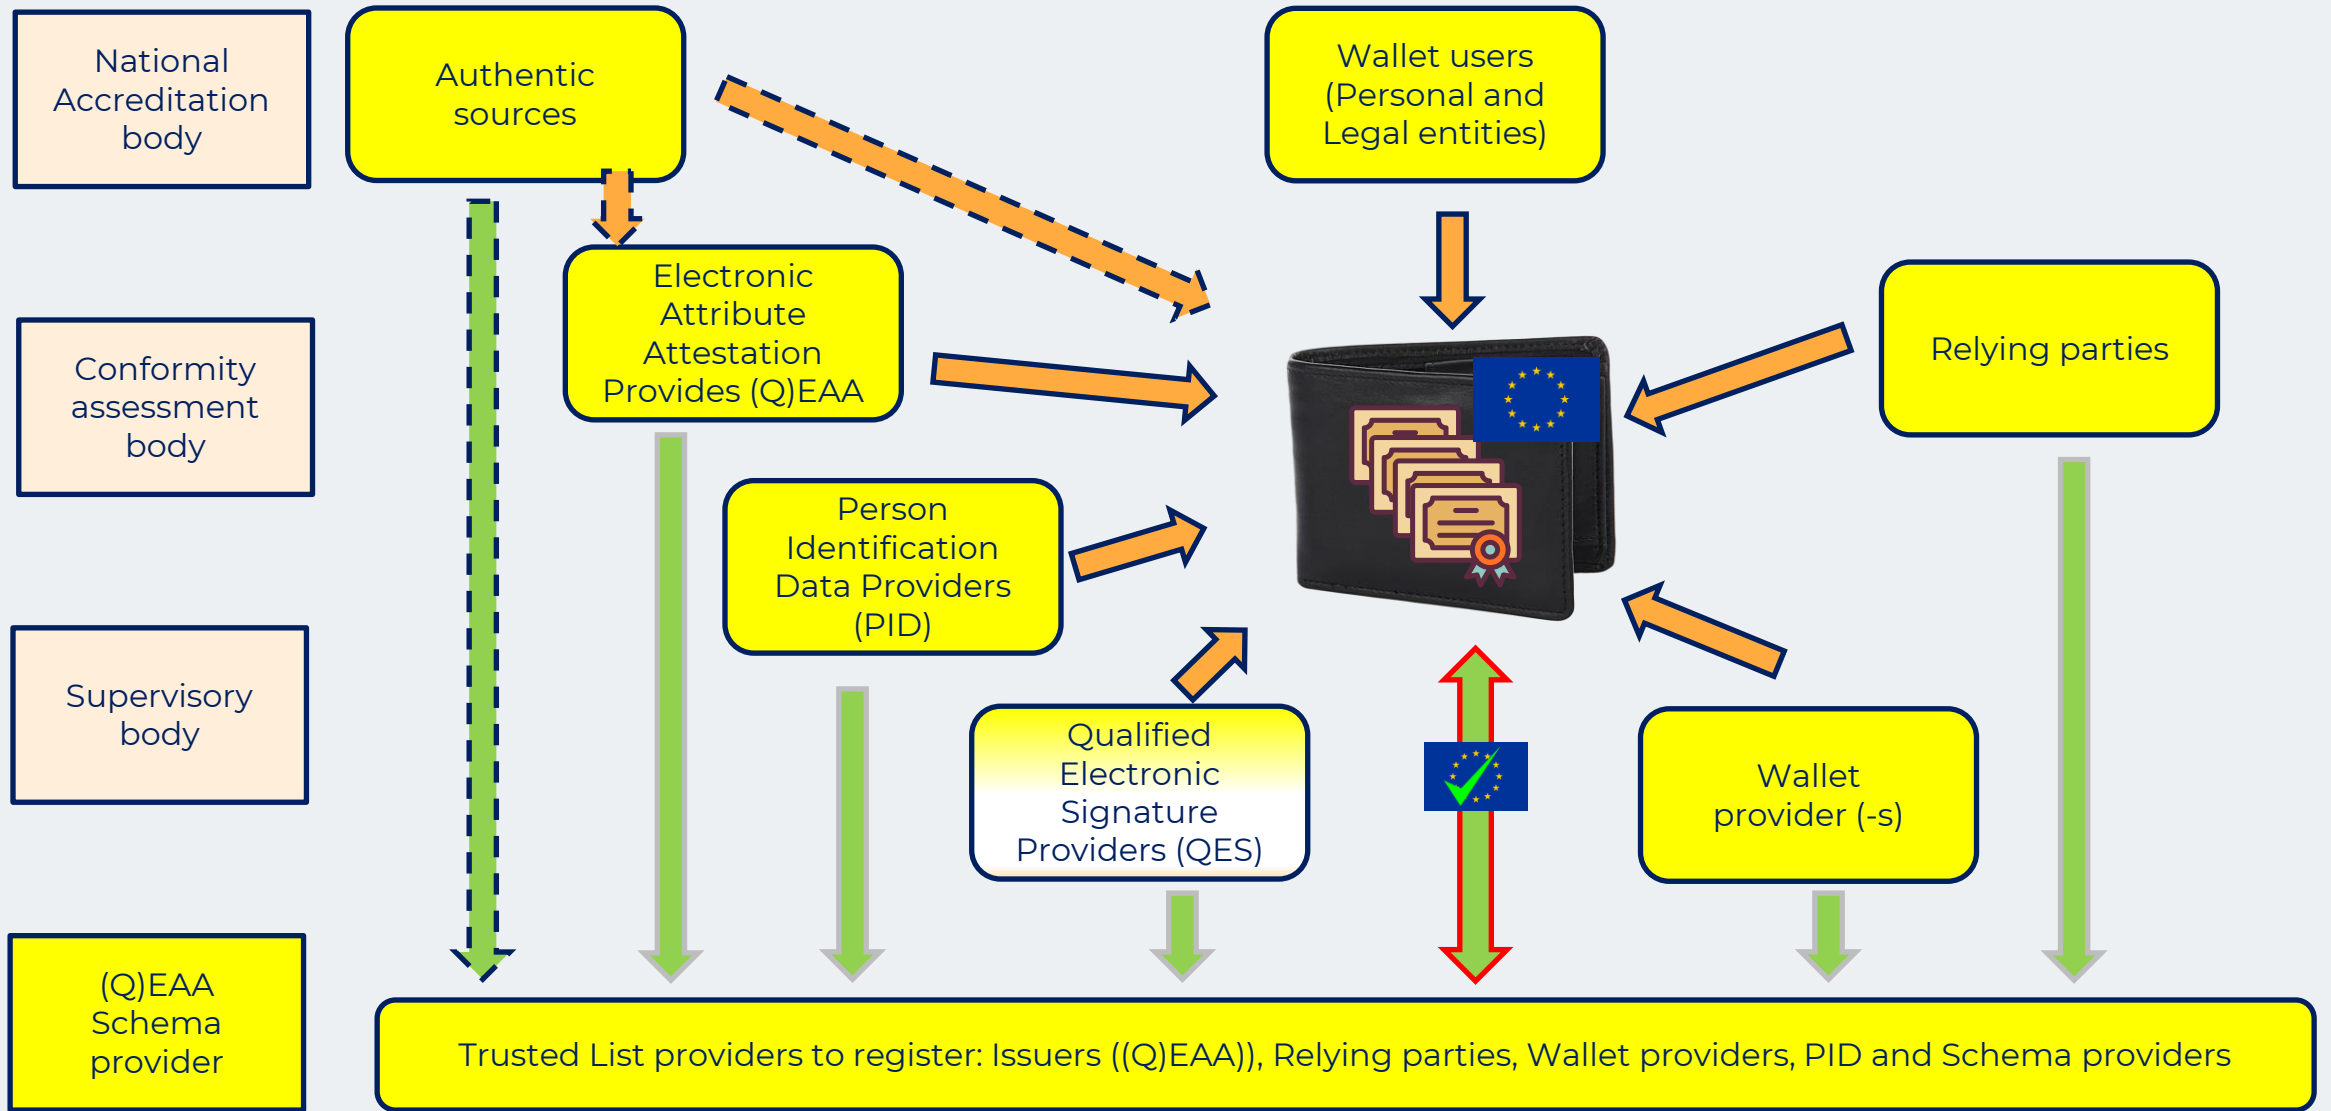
National Accreditation body

Authentic sources

Wallet users (Personal and Legal entities)

Electronic Attribute Attestation Provides (Q)EAA

Relying parties

Conformity assessment body

Person Identification Data Providers (PID)

Supervisory body

Qualified Electronic Signature Providers (QES)

Wallet provider (-s)

(Q)EAA Schema provider

Trusted List providers to register: Issuers ((Q)EAA)), Relying parties, Wallet providers, PID and Schema providers